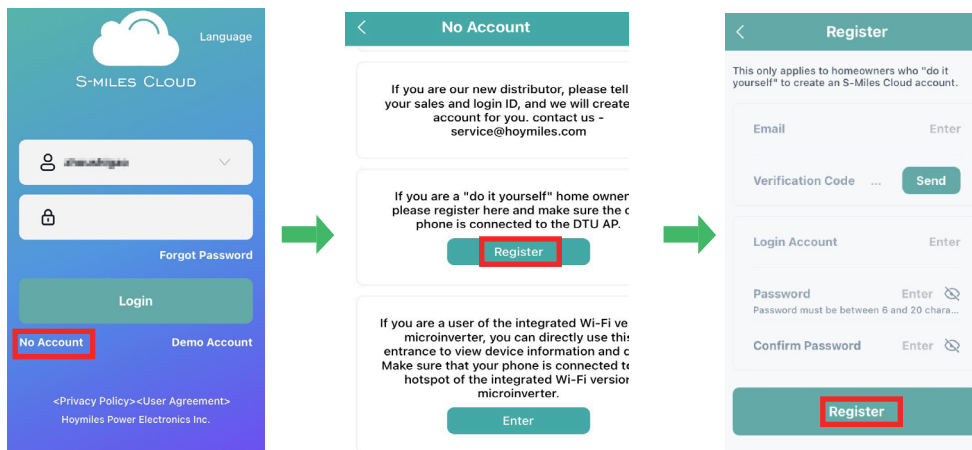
Language

S-MILES CLOUD

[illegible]

Forgot Password

Login

No Account

Demo Account

<Privacy Policy><User Agreement>
Hoymiles Power Electronics Inc.

No Account

If you are our new distributor, please tell your sales and login ID, and we will create account for you. contact us - service@hoymiles.com

If you are a "do it yourself" home owner please register here and make sure the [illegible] phone is connected to the DTU AP.

Register

If you are a user of the integrated Wi-Fi ve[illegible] microinverter, you can directly use this entrance to view device information and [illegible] Make sure that your phone is connected t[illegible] hotspot of the integrated Wi-Fi version microinverter.

Enter

Register

This only applies to homeowners who "do it yourself" to create an S-Miles Cloud account.

Email
Enter

Verification Code ...
Send

Login Account
Enter

Password
Enter
Password must be between 6 and 20 chara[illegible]

Confirm Password
Enter

Register